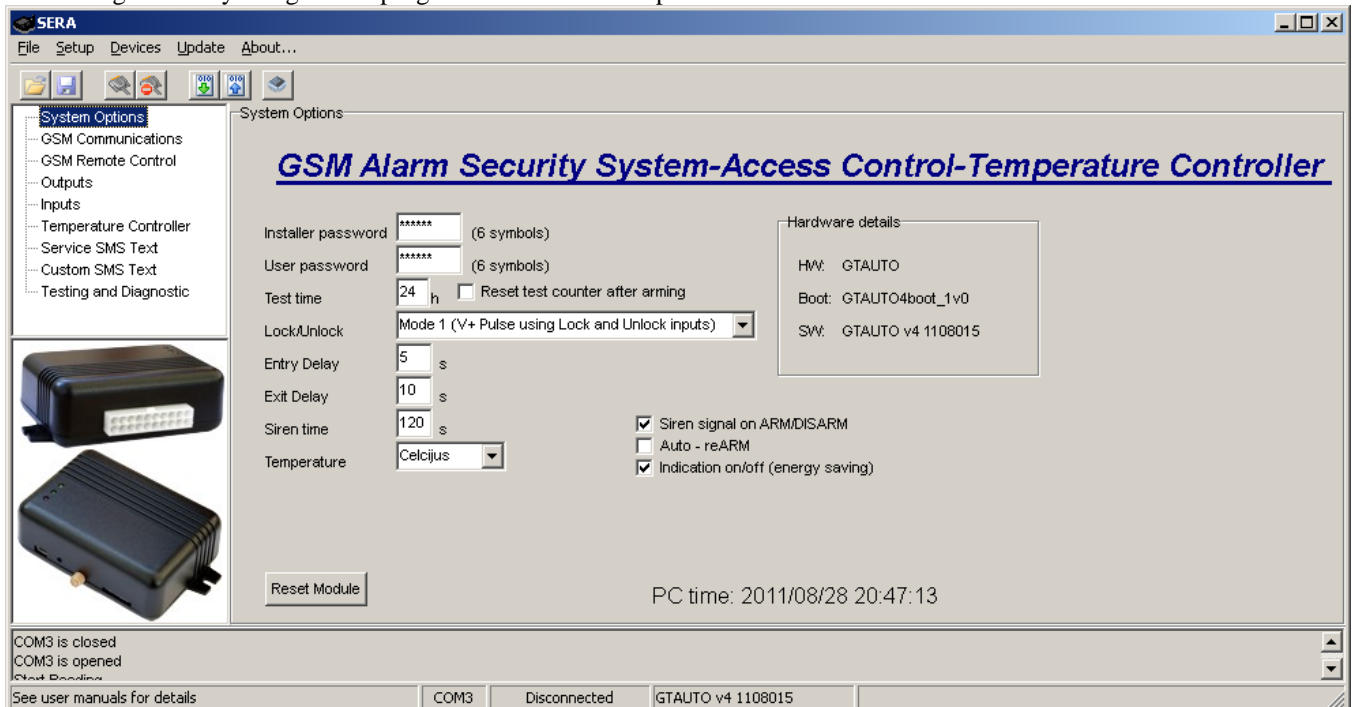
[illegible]

SERA

File Setup Devices Update About...

System Options
GSM Communications
GSM Remote Control
Outputs
Inputs
Temperature Controller
Service SMS Text
Custom SMS Text
Testing and Diagnostic

System Options

GSM Alarm Security System-Access Control-Temperature Controller

Installer password ****** (6 symbols)
User password ****** (6 symbols)
Test time 24 h Reset test counter after arming
Lock/Unlock Mode 1 (V+ Pulse using Lock and Unlock inputs)
Entry Delay 5 s
Exit Delay 10 s
Siren time 120 s
Temperature Celcijus

Hardware details
HW: GTAUTO
Boot: GTAUTO4boot_1v0
SW: GTAUTO v4 1108015

Siren signal on ARM/DISARM
Auto - reARM
Indication on/off (energy saving)

Reset Module

PC time: 2011/08/28 20:47:13

COM3 is closed
COM3 is opened
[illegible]

See user manuals for details | COM3 | Disconnected | GTAUTO v4 1108015